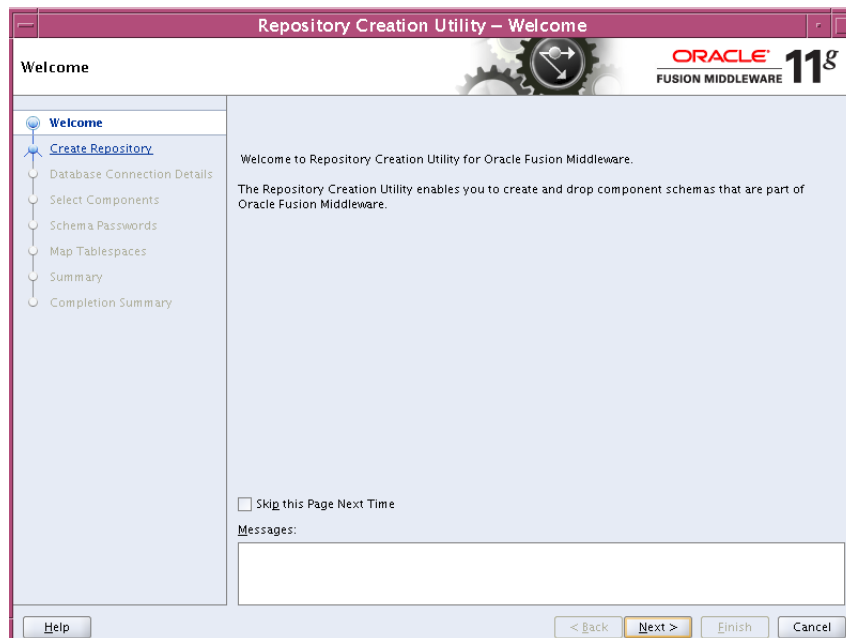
Repository Creation Utility – Welcome

Welcome

ORACLE
FUSION MIDDLEWARE $11^g$

Welcome
Create Repository
Database Connection Details
Select Components
Schema Passwords
Map Tablespaces
Summary
Completion Summary

Welcome to Repository Creation Utility for Oracle Fusion Middleware.

The Repository Creation Utility enables you to create and drop component schemas that are part of Oracle Fusion Middleware.

Skip this Page Next Time

Messages:

Help

< Back

Next >

Finish

Cancel